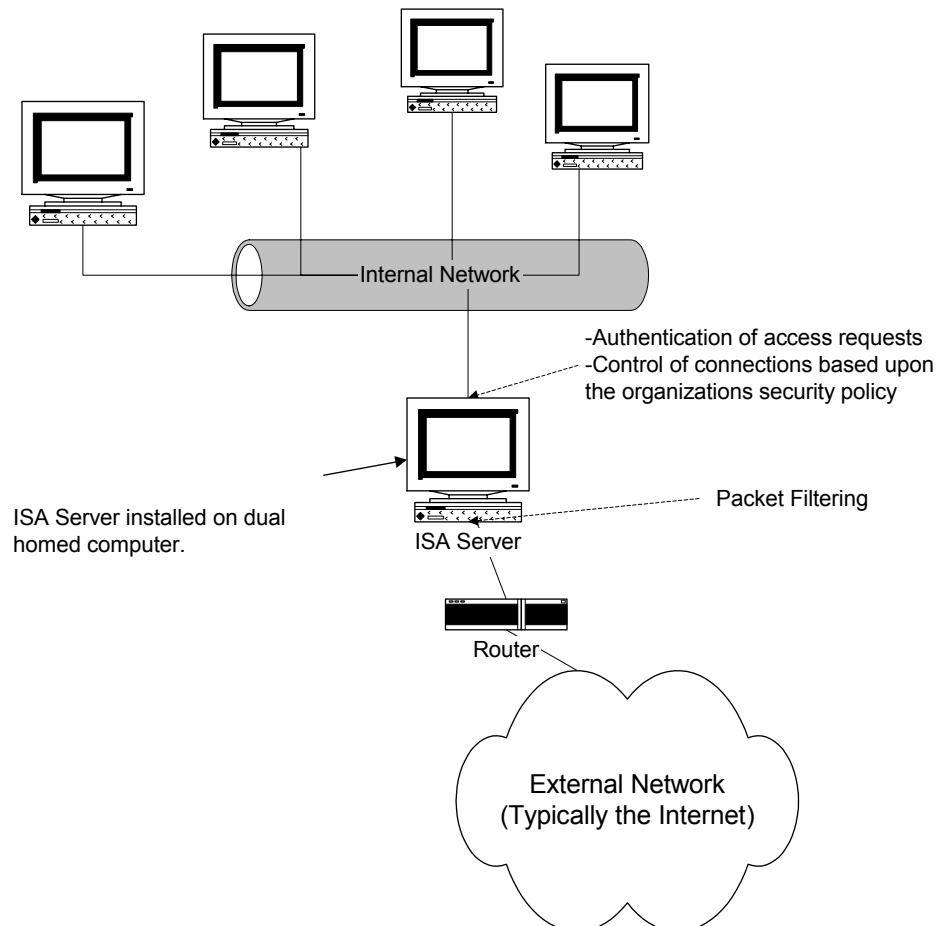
Internal Network

-Authentication of access requests
-Control of connections based upon the organizations security policy

ISA Server installed on dual homed computer.

Packet Filtering

ISA Server

Router

External Network
(Typically the Internet)